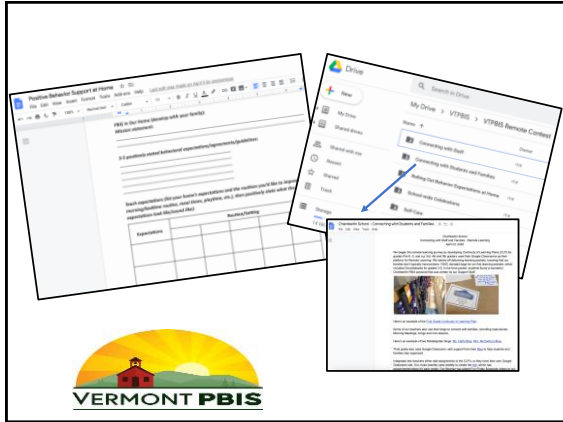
Positive Behavior Support at Home

File Edit View Insert Format Tools Add-ons Help

PBIS in Our Home (develop with your family)
Mission statement:

3-5 positively stated behavioral expectations/agreements/guidelines:

Teach expectations (list your home's expectations and the routines you'd like to improve - morning/bedtime routine, meal times, playtime, etc.), then positively state what those expectations look like/sound like)

| Expectations | Routine/Setting | | | |
|---|---|---|---|---|
| | | | | |

Drive

New

My Drive

Shared drives

Shared with me

Recent

Starred

Trash

Storage

My Drive > VTPBIS > VTPBIS Remote Content

Connecting with Staff

Connecting with Students and Families

Rolling Out Behavior Expectations at Home

School-wide Celebrations

Self-Care

Owner

Chamberlin School - Connecting with Students and Families

File Edit View Insert Format Tools Add-ons Help

VERMONT PBIS